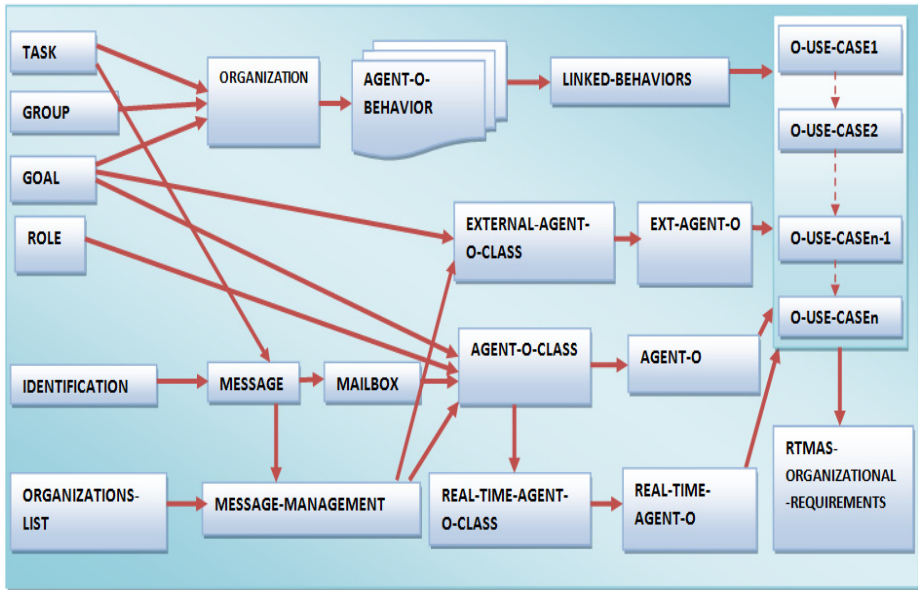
TASK

GROUP

GOAL

ROLE

ORGANIZATION

AGENT-O-BEHAVIOR

LINKED-BEHAVIORS

O-USE-CASE1

O-USE-CASE2

O-USE-CASEn-1

O-USE-CASEn

EXTERNAL-AGENT-O-CLASS

EXT-AGENT-O

AGENT-O-CLASS

AGENT-O

IDENTIFICATION

MESSAGE

MAILBOX

ORGANIZATIONS-LIST

MESSAGE-MANAGEMENT

REAL-TIME-AGENT-O-CLASS

REAL-TIME-AGENT-O

RTMAS-ORGANIZATIONAL-REQUIREMENTS